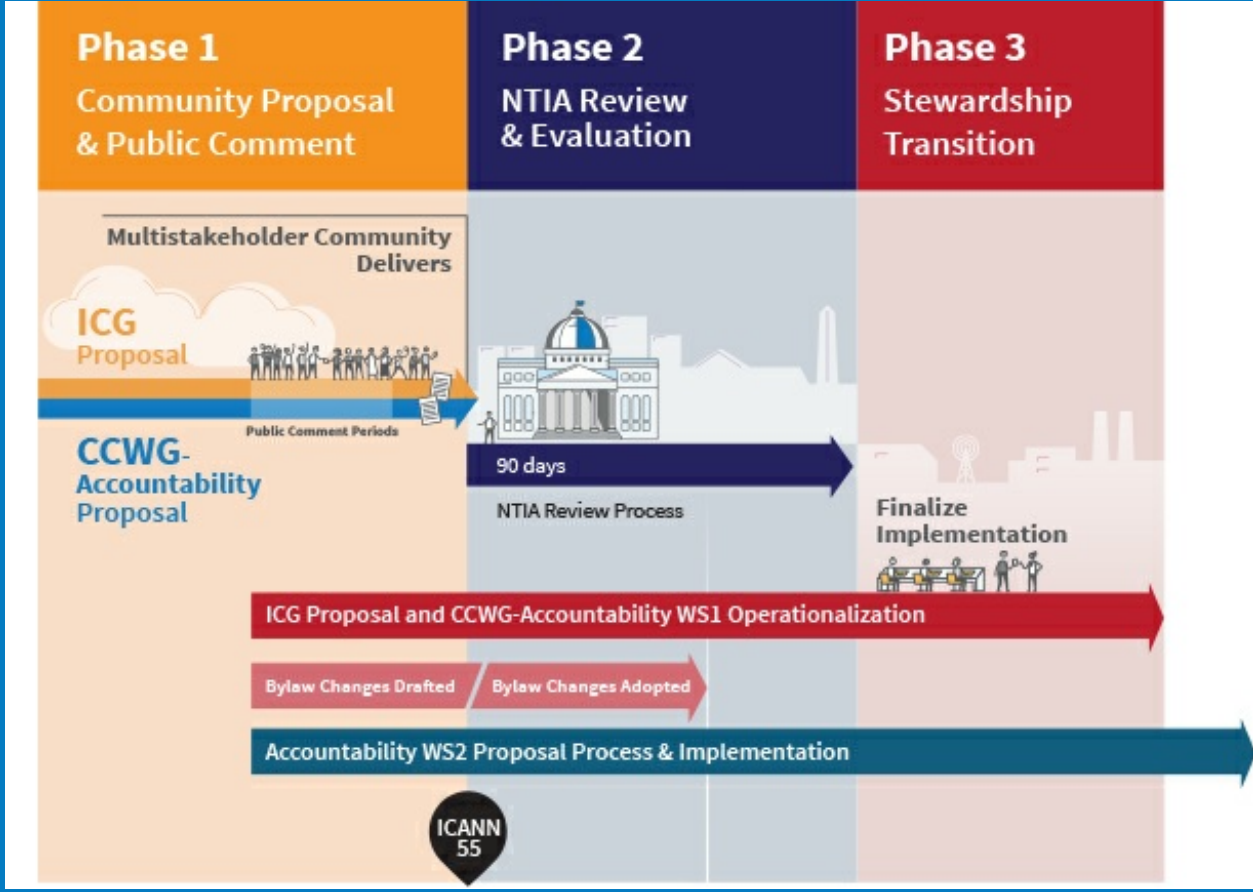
Phase 1
Community Proposal & Public Comment

Phase 2
NTIA Review & Evaluation

Phase 3
Stewardship Transition

Multistakeholder Community Delivers

ICG Proposal

Public Comment Periods

CCWG-Accountability Proposal

90 days

NTIA Review Process

Finalize Implementation

ICG Proposal and CCWG-Accountability WS1 Operationalization

Bylaw Changes Drafted

Bylaw Changes Adopted

Accountability WS2 Proposal Process & Implementation

ICANN 55